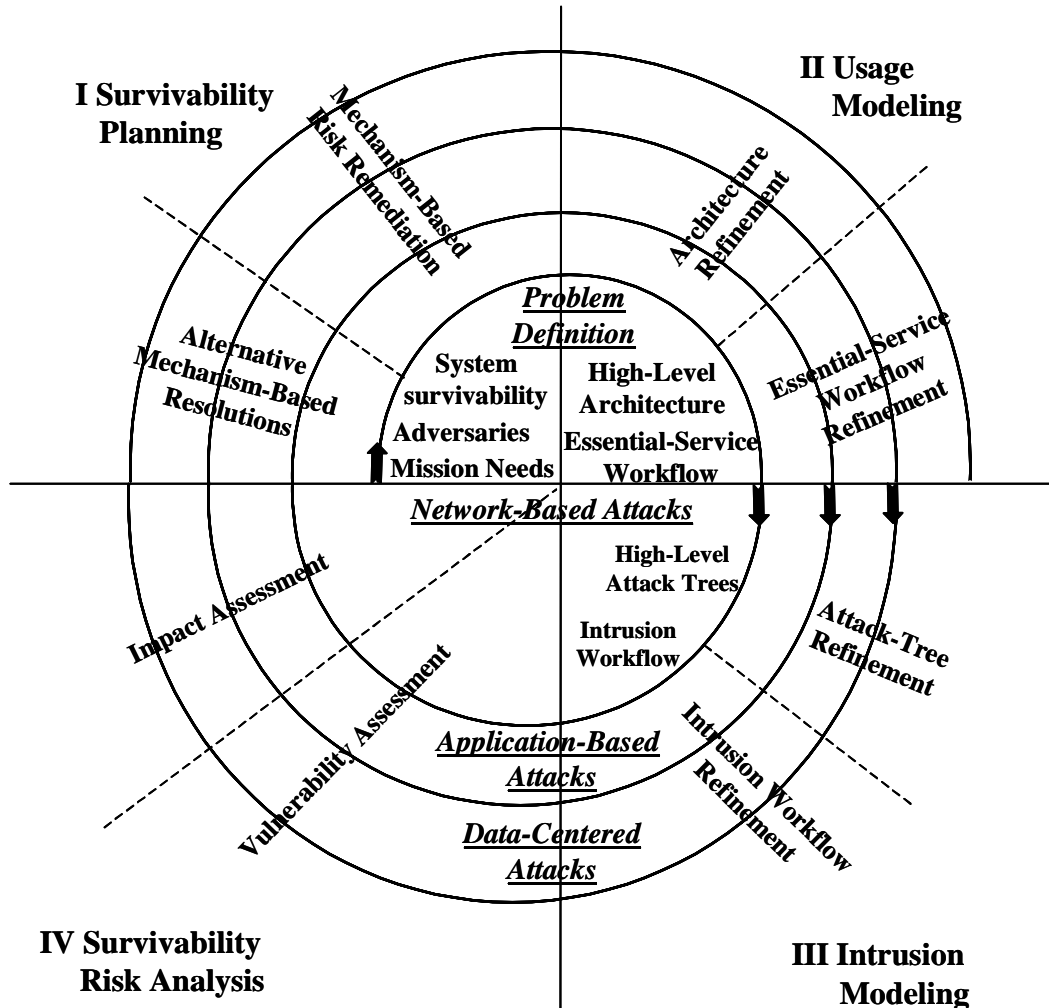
I Survivability Planning

II Usage Modeling

Mechanism-Based Risk Remediation

Architecture Refinement

Problem Definition

Alternative Mechanism-Based Resolutions

System survivability

Adversaries

Mission Needs

High-Level Architecture

Essential-Service Workflow

Essential-Service Workflow Refinement

Network-Based Attacks

High-Level Attack Trees

Intrusion Workflow

Impact Assessment

Attack-Tree Refinement

Vulnerability Assessment

Application-Based Attacks

Intrusion Workflow Refinement

Data-Centered Attacks

IV Survivability Risk Analysis

III Intrusion Modeling